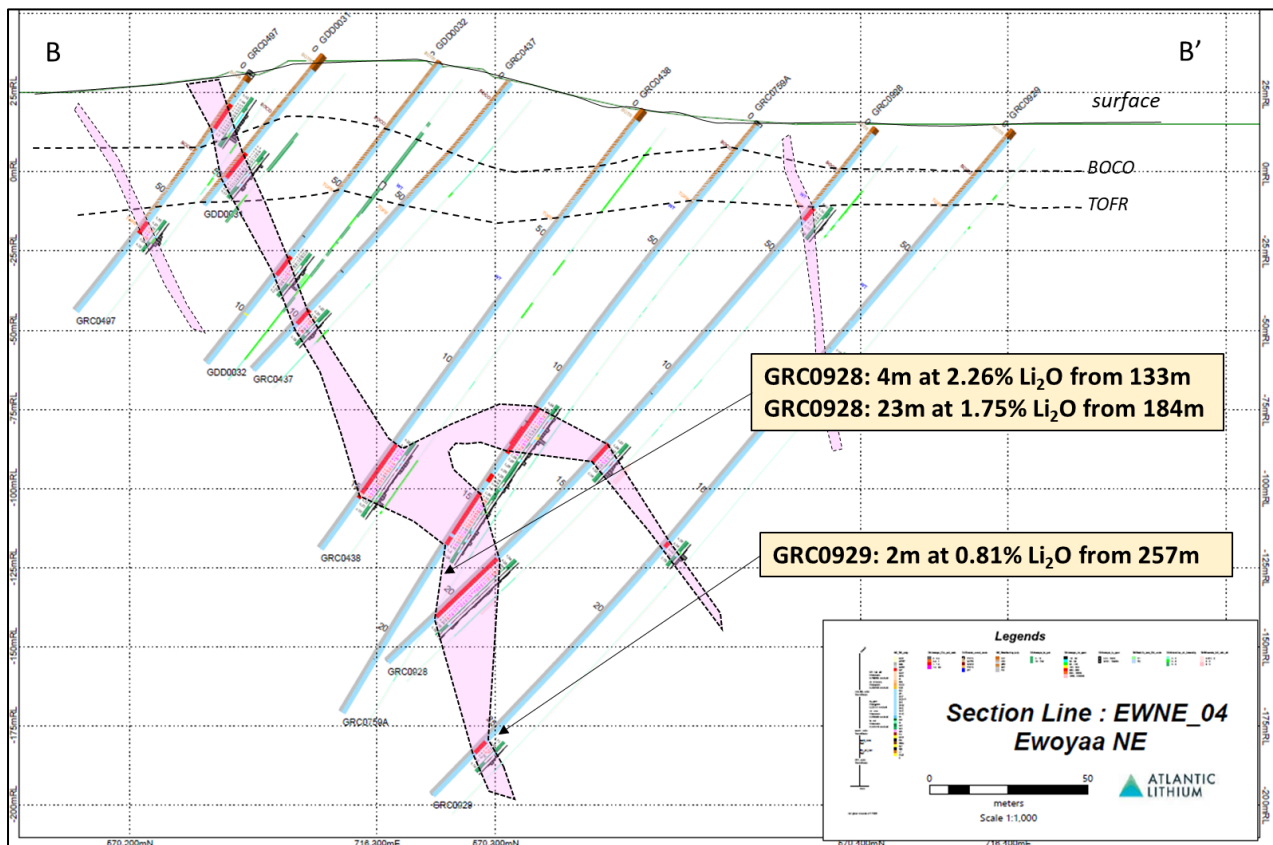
B

B'

GRC0497
GDD0031
GDD0032
GRC0437
GRC0438
GRC0759A
GRC0928
GRC0929

25mRL
0mRL
-25mRL
-50mRL
-75mRL
-100mRL
-125mRL
-150mRL
-175mRL
-200mRL

surface

BOCO

TOFR

GDD0031
GRC0497
GDD0032
GRC0437
GRC0438
GRC0928
GRC0759A
GRC0929

GRC0928: 4m at 2.26% $Li_2O$ from 133m
GRC0928: 23m at 1.75% $Li_2O$ from 184m

GRC0929: 2m at 0.81% $Li_2O$ from 257m

Legends

Section Line : EWNE_04
Ewoyaa NE

0
50
meters
Scale 1:1,000

ATLANTIC LITHIUM

670,200mN
716,300mE
670,300mN
670,400mN
716,400mE